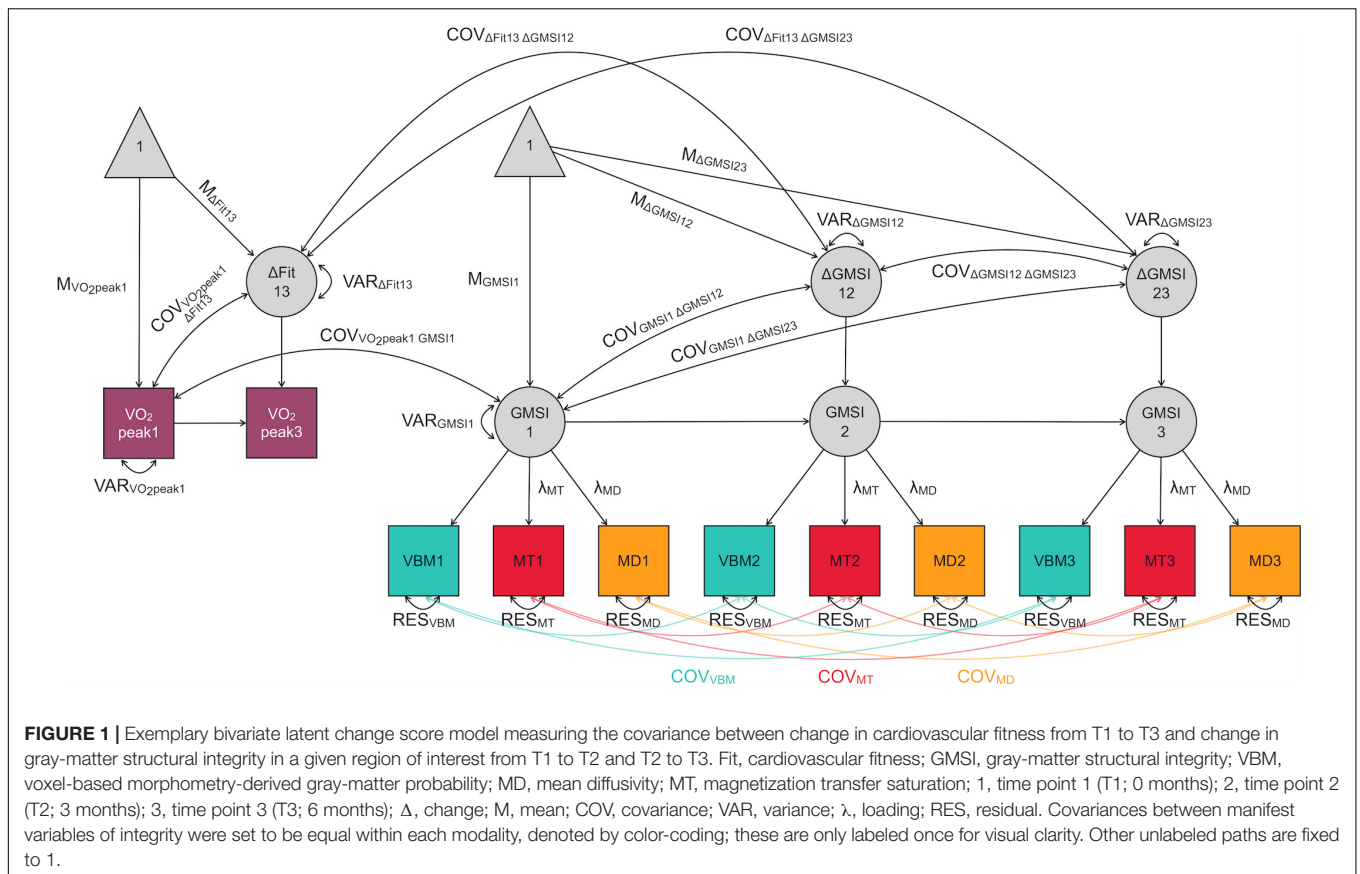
$COV_{\Delta Fit13\ \Delta GMSI12}$

$COV_{\Delta Fit13\ \Delta GMSI23}$

1

$M_{\Delta Fit13}$

1

$M_{\Delta GMSI23}$

$M_{\Delta GMSI12}$

$VAR_{\Delta GMSI12}$

$VAR_{\Delta GMSI23}$

$M_{VO_2peak1}$

$\Delta$Fit 13

$VAR_{\Delta Fit13}$

$COV_{VO_2peak1\ \Delta Fit13}$

$M_{GMSI1}$

$\Delta$GMSI 12

$COV_{\Delta GMSI12\ \Delta GMSI23}$

$\Delta$GMSI 23

$COV_{GMSI1\ \Delta GMSI12}$

$COV_{VO_2peak1\ GMSI1}$

$COV_{GMSI1\ \Delta GMSI23}$

$VO_2$ peak1

$VO_2$ peak3

$VAR_{GMSI1}$

GMSI 1

GMSI 2

GMSI 3

$VAR_{VO_2peak1}$

$\lambda_{MT}$ $\lambda_{MD}$ $\lambda_{MT}$ $\lambda_{MD}$ $\lambda_{MT}$ $\lambda_{MD}$

VBM1 MT1 MD1 VBM2 MT2 MD2 VBM3 MT3 MD3

$RES_{VBM}$ $RES_{MT}$ $RES_{MD}$ $RES_{VBM}$ $RES_{MT}$ $RES_{MD}$ $RES_{VBM}$ $RES_{MT}$ $RES_{MD}$

$COV_{VBM}$ $COV_{MT}$ $COV_{MD}$

**FIGURE 1 |** Exemplary bivariate latent change score model measuring the covariance between change in cardiovascular fitness from T1 to T3 and change in gray-matter structural integrity in a given region of interest from T1 to T2 and T2 to T3. Fit, cardiovascular fitness; GMSI, gray-matter structural integrity; VBM, voxel-based morphometry-derived gray-matter probability; MD, mean diffusivity; MT, magnetization transfer saturation; 1, time point 1 (T1; 0 months); 2, time point 2 (T2; 3 months); 3, time point 3 (T3; 6 months); $\Delta$, change; M, mean; COV, covariance; VAR, variance; $\lambda$, loading; RES, residual. Covariances between manifest variables of integrity were set to be equal within each modality, denoted by color-coding; these are only labeled once for visual clarity. Other unlabeled paths are fixed to 1.